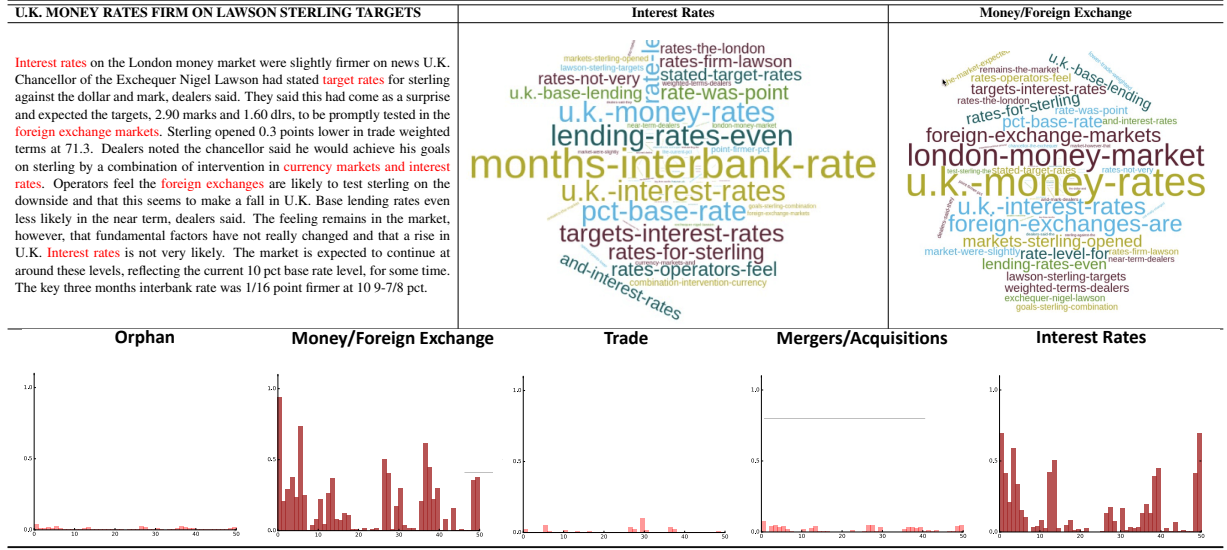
U.K. MONEY RATES FIRM ON LAWSON STERLING TARGETS

Interest rates on the London money market were slightly firmer on news U.K. Chancellor of the Exchequer Nigel Lawson had stated target rates for sterling against the dollar and mark, dealers said. They said this had come as a surprise and expected the targets, 2.90 marks and 1.60 dlrs, to be promptly tested in the foreign exchange markets. Sterling opened 0.3 points lower in trade weighted terms at 71.3. Dealers noted the chancellor said he would achieve his goals on sterling by a combination of intervention in currency markets and interest rates. Operators feel the foreign exchanges are likely to test sterling on the downside and that this seems to make a fall in U.K. Base lending rates even less likely in the near term, dealers said. The feeling remains in the market, however, that fundamental factors have not really changed and that a rise in U.K. Interest rates is not very likely. The market is expected to continue at around these levels, reflecting the current 10 pct base rate level, for some time. The key three months interbank rate was 1/16 point firmer at 10 9-7/8 pct.

Interest Rates

markets-sterling-opened
lawson-sterling-targets
rates-the-london
rates-firm-lawson
stated-target-rates
rates-not-very
u.k.-base-lending
rate-was-point
u.k.-money-rates
lending-rates-even
near-term-dealers
point-firmer-pct
months-interbank-rate
u.k.-interest-rates
pct-base-rate
goals-sterling-combination
targets-interest-rates
rates-for-sterling
currency-markets-and
rates-operators-feel
and-interest-rates
combination-intervention-currency

Money/Foreign Exchange

remains-the-market
rates-operators-feel
u.k.-base-lending
targets-interest-rates
rates-the-london
rates-for-sterling
rate-was-point
pct-base-rate
and-interest-rates
foreign-exchange-markets
london-money-market
stated-target-rates
rates-not-very
u.k.-money-rates
u.k.-interest-rates
foreign-exchanges-are
markets-sterling-opened
market-were-slightly
rates-firm-lawson
rate-level-for
near-term-dealers
lending-rates-even
lawson-sterling-targets
weighted-terms-dealers
exchequer-nigel-lawson
goals-sterling-combination

Orphan
Money/Foreign Exchange
Trade
Mergers/Acquisitions
Interest Rates

1.0
0.5
0.0
0 10 20 30 40 50